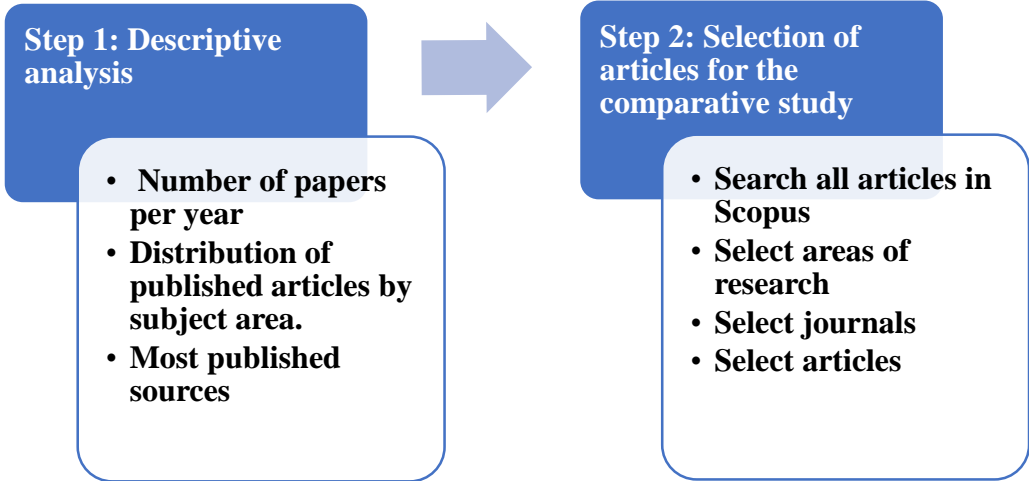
Step 1: Descriptive analysis

- Number of papers per year
- Distribution of published articles by subject area.
- Most published sources

Step 2: Selection of articles for the comparative study

- Search all articles in Scopus
- Select areas of research
- Select journals
- Select articles